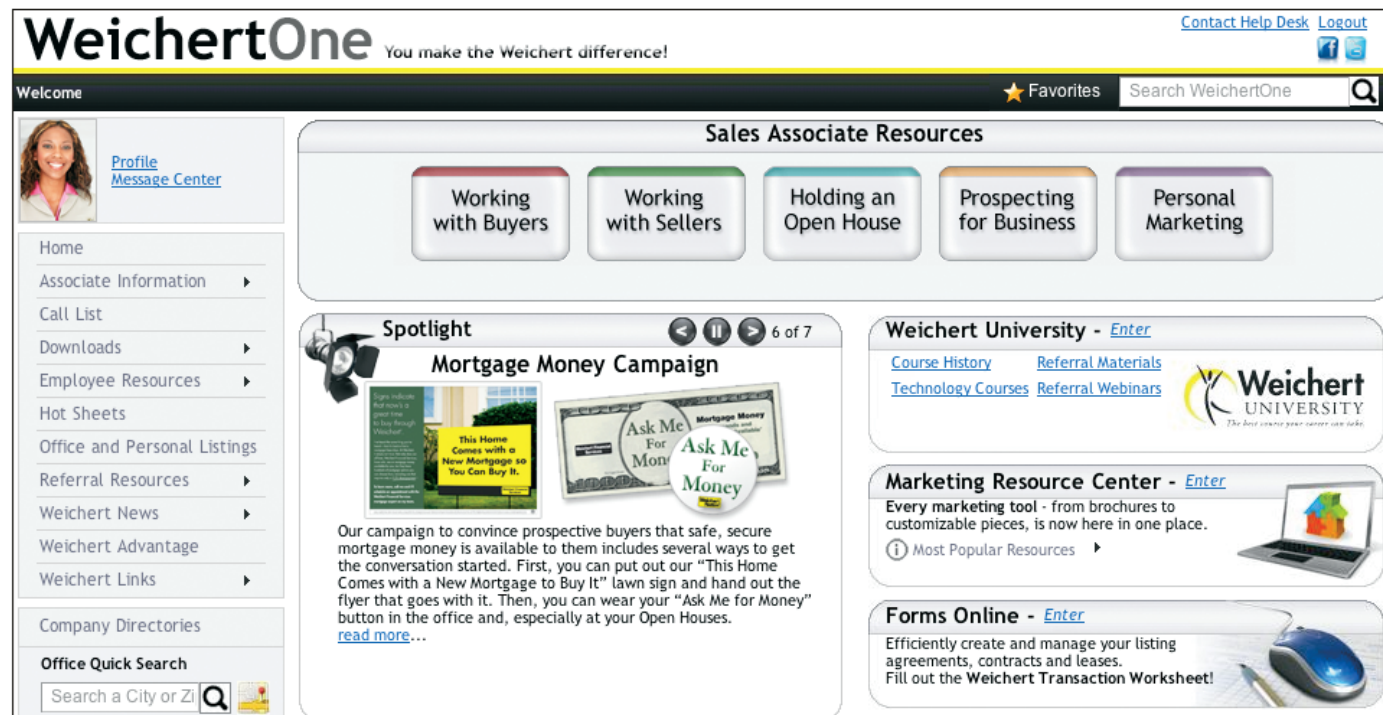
WeichertOne You make the Weichert difference!

Contact Help Desk Logout

Welcome

Favorites Search WeichertOne

Profile
Message Center

Home
Associate Information
Call List
Downloads
Employee Resources
Hot Sheets
Office and Personal Listings
Referral Resources
Weichert News
Weichert Advantage
Weichert Links

Company Directories

Office Quick Search

Search a City or Zi

Sales Associate Resources

Working with Buyers
Working with Sellers
Holding an Open House
Prospecting for Business
Personal Marketing

Spotlight

6 of 7

Mortgage Money Campaign

This Home Comes with a New Mortgage so You Can Buy It.

Ask Me For Money

Mortgage Money

Ask Me For Money

Our campaign to convince prospective buyers that safe, secure mortgage money is available to them includes several ways to get the conversation started. First, you can put out our "This Home Comes with a New Mortgage to Buy It" lawn sign and hand out the flyer that goes with it. Then, you can wear your "Ask Me for Money" button in the office and, especially at your Open Houses.
read more...

Weichert University - Enter

Course History
Technology Courses
Referral Materials
Referral Webinars

Weichert UNIVERSITY
The best course your career can take.

Marketing Resource Center - Enter

Every marketing tool - from brochures to customizable pieces, is now here in one place.

Most Popular Resources

Forms Online - Enter

Efficiently create and manage your listing agreements, contracts and leases.
Fill out the Weichert Transaction Worksheet!